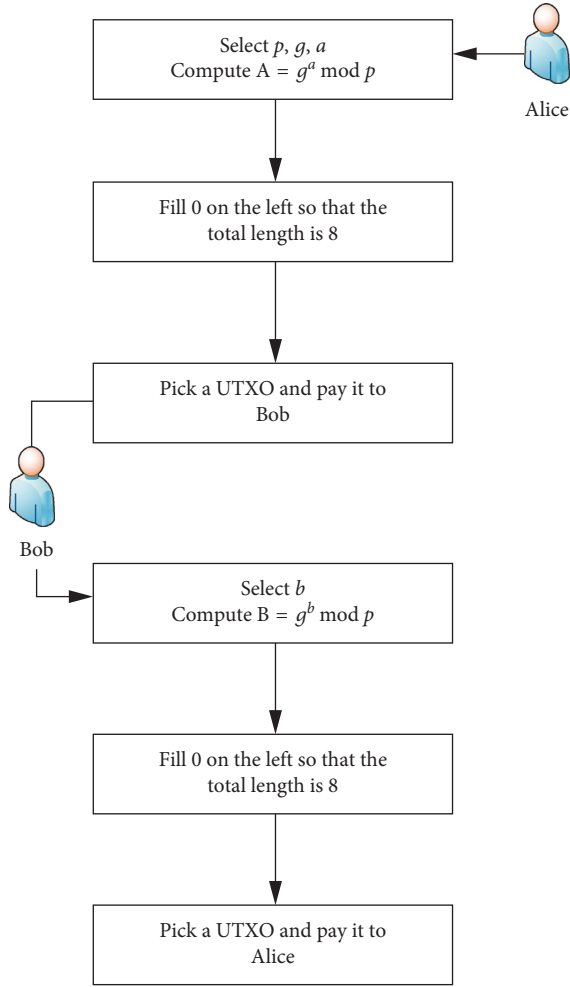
Select $p$, $g$, $a$
Compute A = $g^a \bmod p$

Alice

Fill 0 on the left so that the total length is 8

Pick a UTXO and pay it to Bob

Bob

Select $b$
Compute B = $g^b \bmod p$

Fill 0 on the left so that the total length is 8

Pick a UTXO and pay it to Alice